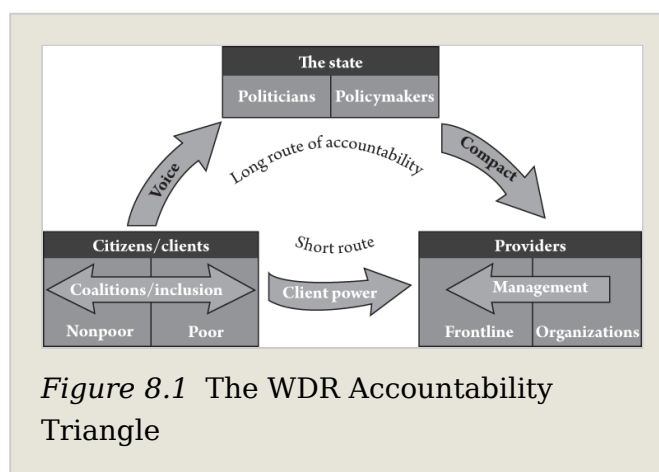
The state

Politicians | Policymakers

Voice

Long route of accountability

Compact

Citizens/clients

Coalitions/inclusion

Nonpoor | Poor

Short route

Client power

Providers

Management

Frontline | Organizations

*Figure 8.1* The WDR Accountability Triangle